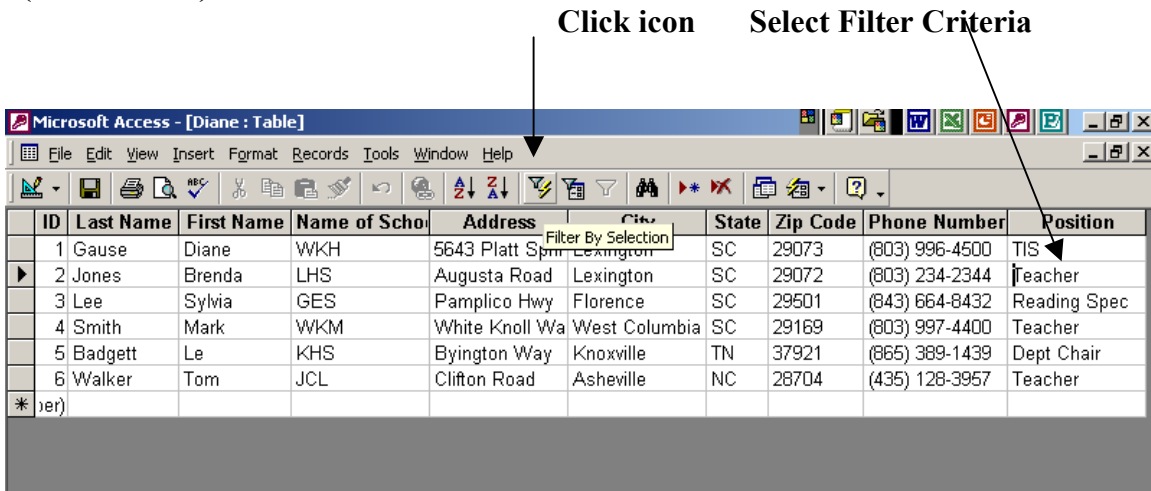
Click icon Select Filter Criteria

Microsoft Access - [Diane : Table]

File Edit View Insert Format Records Tools Window Help

Filter By Selection

| ID | Last Name | First Name | Name of Schoo | Address | City | State | Zip Code | Phone Number | Position |
|---|---|---|---|---|---|---|---|---|---|
| 1 | Gause | Diane | WKH | 5643 Platt Spri | Lexington | SC | 29073 | (803) 996-4500 | TIS |
| 2 | Jones | Brenda | LHS | Augusta Road | Lexington | SC | 29072 | (803) 234-2344 | Teacher |
| 3 | Lee | Sylvia | GES | Pamplico Hwy | Florence | SC | 29501 | (843) 664-8432 | Reading Spec |
| 4 | Smith | Mark | WKM | White Knoll Wa | West Columbia | SC | 29169 | (803) 997-4400 | Teacher |
| 5 | Badgett | Le | KHS | Byington Way | Knoxville | TN | 37921 | (865) 389-1439 | Dept Chair |
| 6 | Walker | Tom | JCL | Clifton Road | Asheville | NC | 28704 | (435) 128-3957 | Teacher |
| ber) | | | | | | | | | |